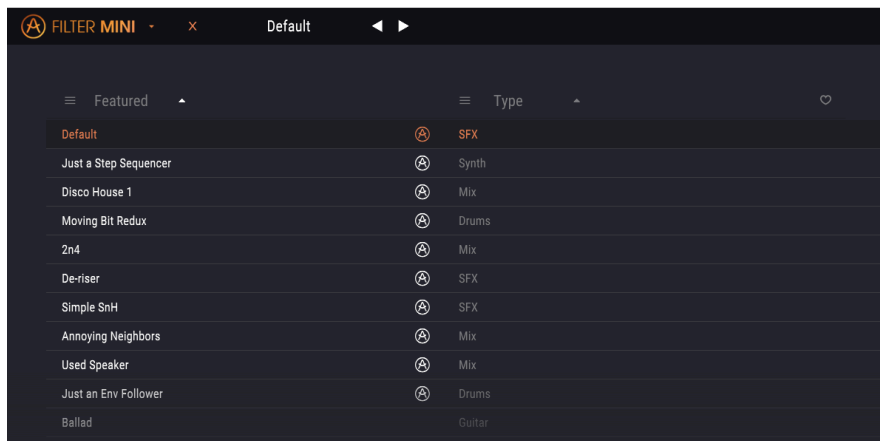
FILTER MINI · × Default ◀ ▶

≡ Featured ▲

≡ Type ▲

| Featured | Type |
|---|---|
| Default | SFX |
| Just a Step Sequencer | Synth |
| Disco House 1 | Mix |
| Moving Bit Redux | Drums |
| 2n4 | Mix |
| De-riser | SFX |
| Simple SnH | SFX |
| Annoying Neighbors | Mix |
| Used Speaker | Mix |
| Just an Env Follower | Drums |
| Ballad | Guitar |